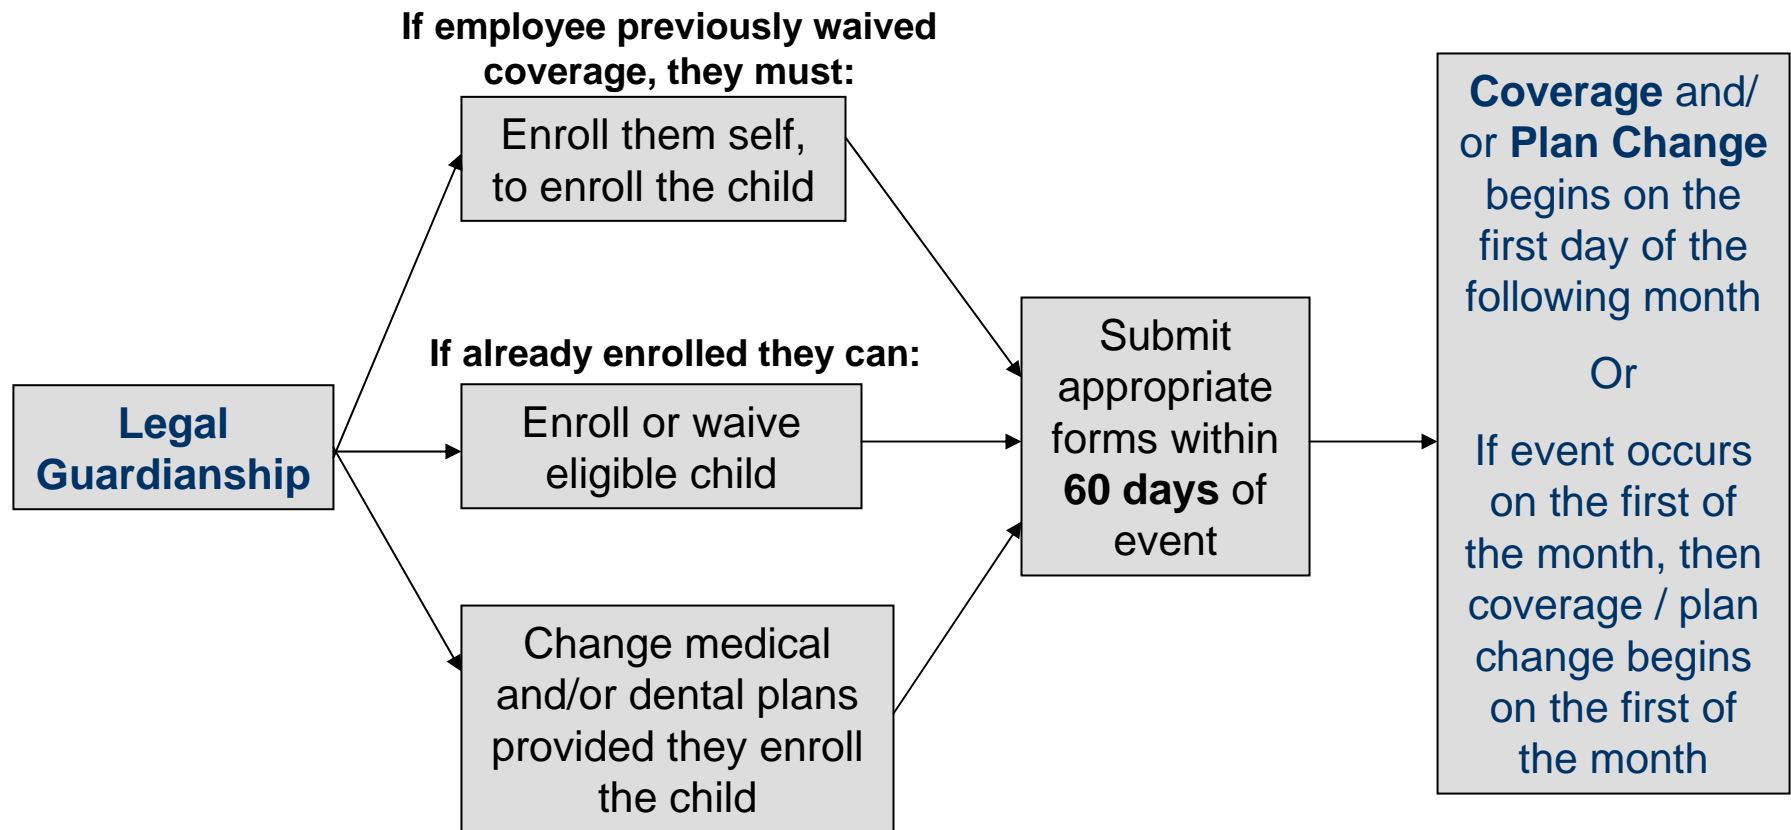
Legal Guardianship

If employee previously waived coverage, they must:

Enroll them self, to enroll the child

If already enrolled they can:

Enroll or waive eligible child

Change medical and/or dental plans provided they enroll the child

Submit appropriate forms within 60 days of event

Coverage and/ or Plan Change begins on the first day of the following month

Or

If event occurs on the first of the month, then coverage / plan change begins on the first of the month